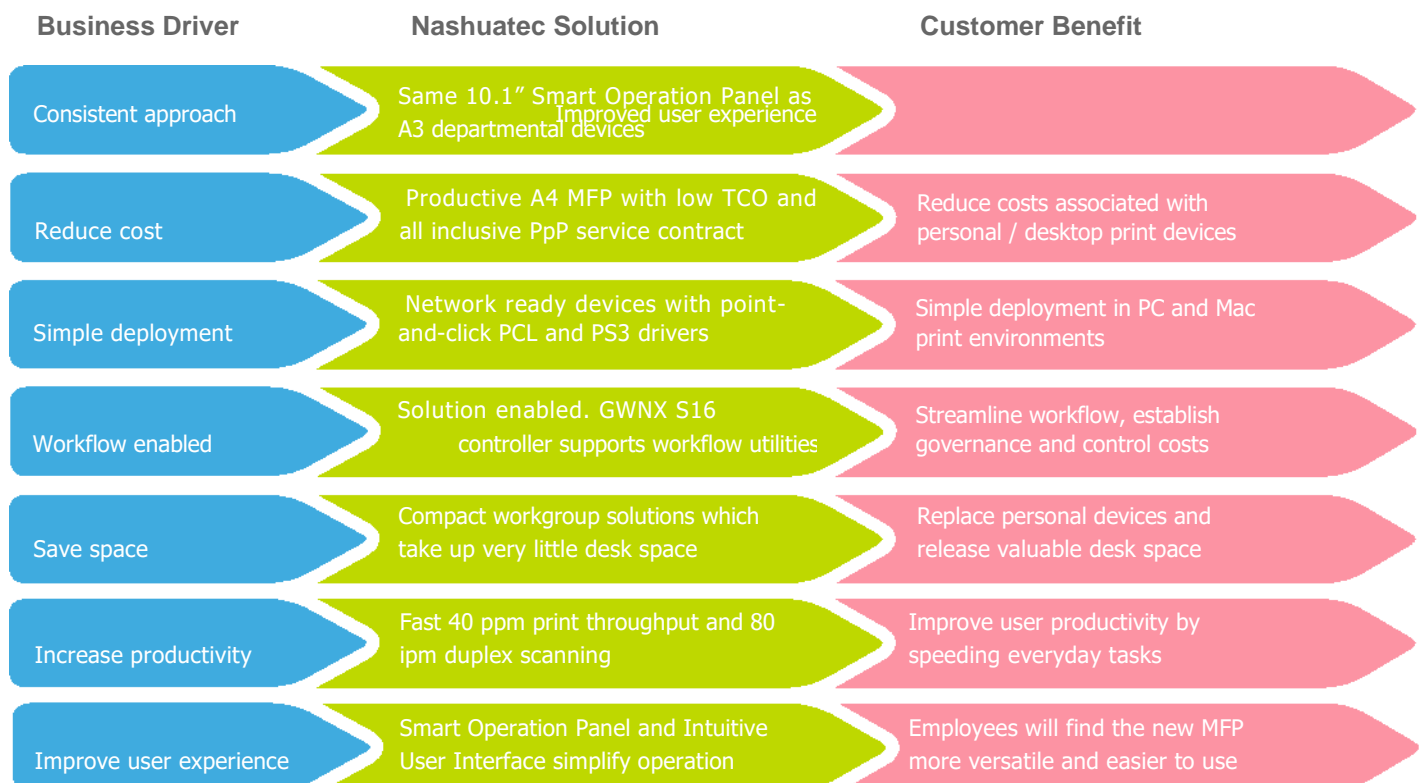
Business Driver

Nashuatec Solution

Customer Benefit

Consistent approach

Same 10.1" Smart Operation Panel as A3 departmental devices

Improved user experience

Reduce cost

Productive A4 MFP with low TCO and all inclusive PpP service contract

Reduce costs associated with personal / desktop print devices

Simple deployment

Network ready devices with point-and-click PCL and PS3 drivers

Simple deployment in PC and Mac print environments

Workflow enabled

Solution enabled. GWNX S16 controller supports workflow utilities

Streamline workflow, establish governance and control costs

Save space

Compact workgroup solutions which take up very little desk space

Replace personal devices and release valuable desk space

Increase productivity

Fast 40 ppm print throughput and 80 ipm duplex scanning

Improve user productivity by speeding everyday tasks

Improve user experience

Smart Operation Panel and Intuitive User Interface simplify operation

Employees will find the new MFP more versatile and easier to use